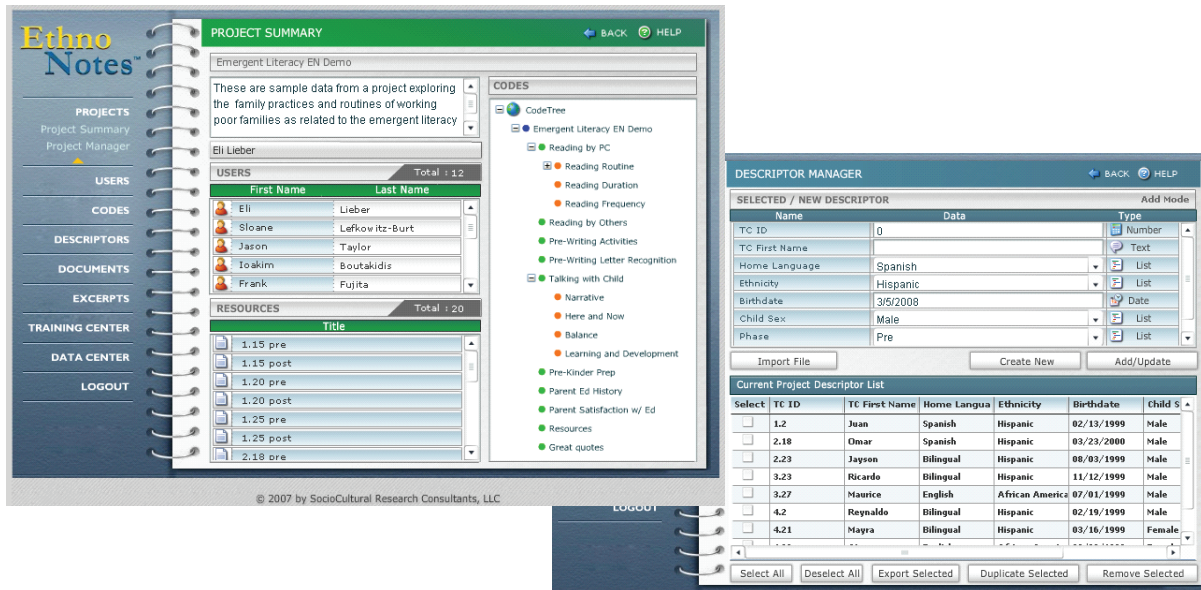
Ethno Notes™

PROJECTS
Project Summary
Project Manager
USERS
CODES
DESCRIPTORS
DOCUMENTS
EXCERPTS
TRAINING CENTER
DATA CENTER
LOGOUT

PROJECT SUMMARY
BACK HELP

Emergent Literacy EN Demo

These are sample data from a project exploring the family practices and routines of working poor families as related to the emergent literacy

Eli Lieber

USERS Total : 12

| First Name | Last Name |
|---|---|
| Eli | Lieber |
| Sloane | Lefkowitz-Burt |
| Jason | Taylor |
| Ioakim | Boutakidis |
| Frank | Fujita |

RESOURCES Total : 20

| Title |
|---|
| 1.15 pre |
| 1.15 post |
| 1.20 pre |
| 1.20 post |
| 1.25 pre |
| 1.25 post |
| 2.18 pre |

CODES
CodeTree
Emergent Literacy EN Demo
Reading by PC
Reading Routine
Reading Duration
Reading Frequency
Reading by Others
Pre-Writing Activities
Pre-Writing Letter Recognition
Talking with Child
Narrative
Here and Now
Balance
Learning and Development
Pre-Kinder Prep
Parent Ed History
Parent Satisfaction w/ Ed
Resources
Great quotes

© 2007 by SocioCultural Research Consultants, LLC

DESCRIPTOR MANAGER
BACK HELP

SELECTED / NEW DESCRIPTOR Add Mode

| Name | Data | Type |
|---|---|---|
| TC ID | 0 | Number |
| TC First Name | | Text |
| Home Language | Spanish | List |
| Ethnicity | Hispanic | List |
| Birthdate | 3/5/2008 | Date |
| Child Sex | Male | List |
| Phase | Pre | List |

Import File Create New Add/Update

Current Project Descriptor List

| Select | TC ID | TC First Name | Home Langua | Ethnicity | Birthdate | Child S |
|---|---|---|---|---|---|---|
| | 1.2 | Juan | Spanish | Hispanic | 02/13/1999 | Male |
| | 2.18 | Omar | Spanish | Hispanic | 03/23/2000 | Male |
| | 2.23 | Jayson | Bilingual | Hispanic | 08/03/1999 | Male |
| | 3.23 | Ricardo | Bilingual | Hispanic | 11/12/1999 | Male |
| | 3.27 | Maurice | English | African America | 07/01/1999 | Male |
| | 4.2 | Reynaldo | Bilingual | Hispanic | 02/19/1999 | Male |
| | 4.21 | Mayra | Bilingual | Hispanic | 03/16/1999 | Female |

LOGOUT

Select All Deselect All Export Selected Duplicate Selected Remove Selected